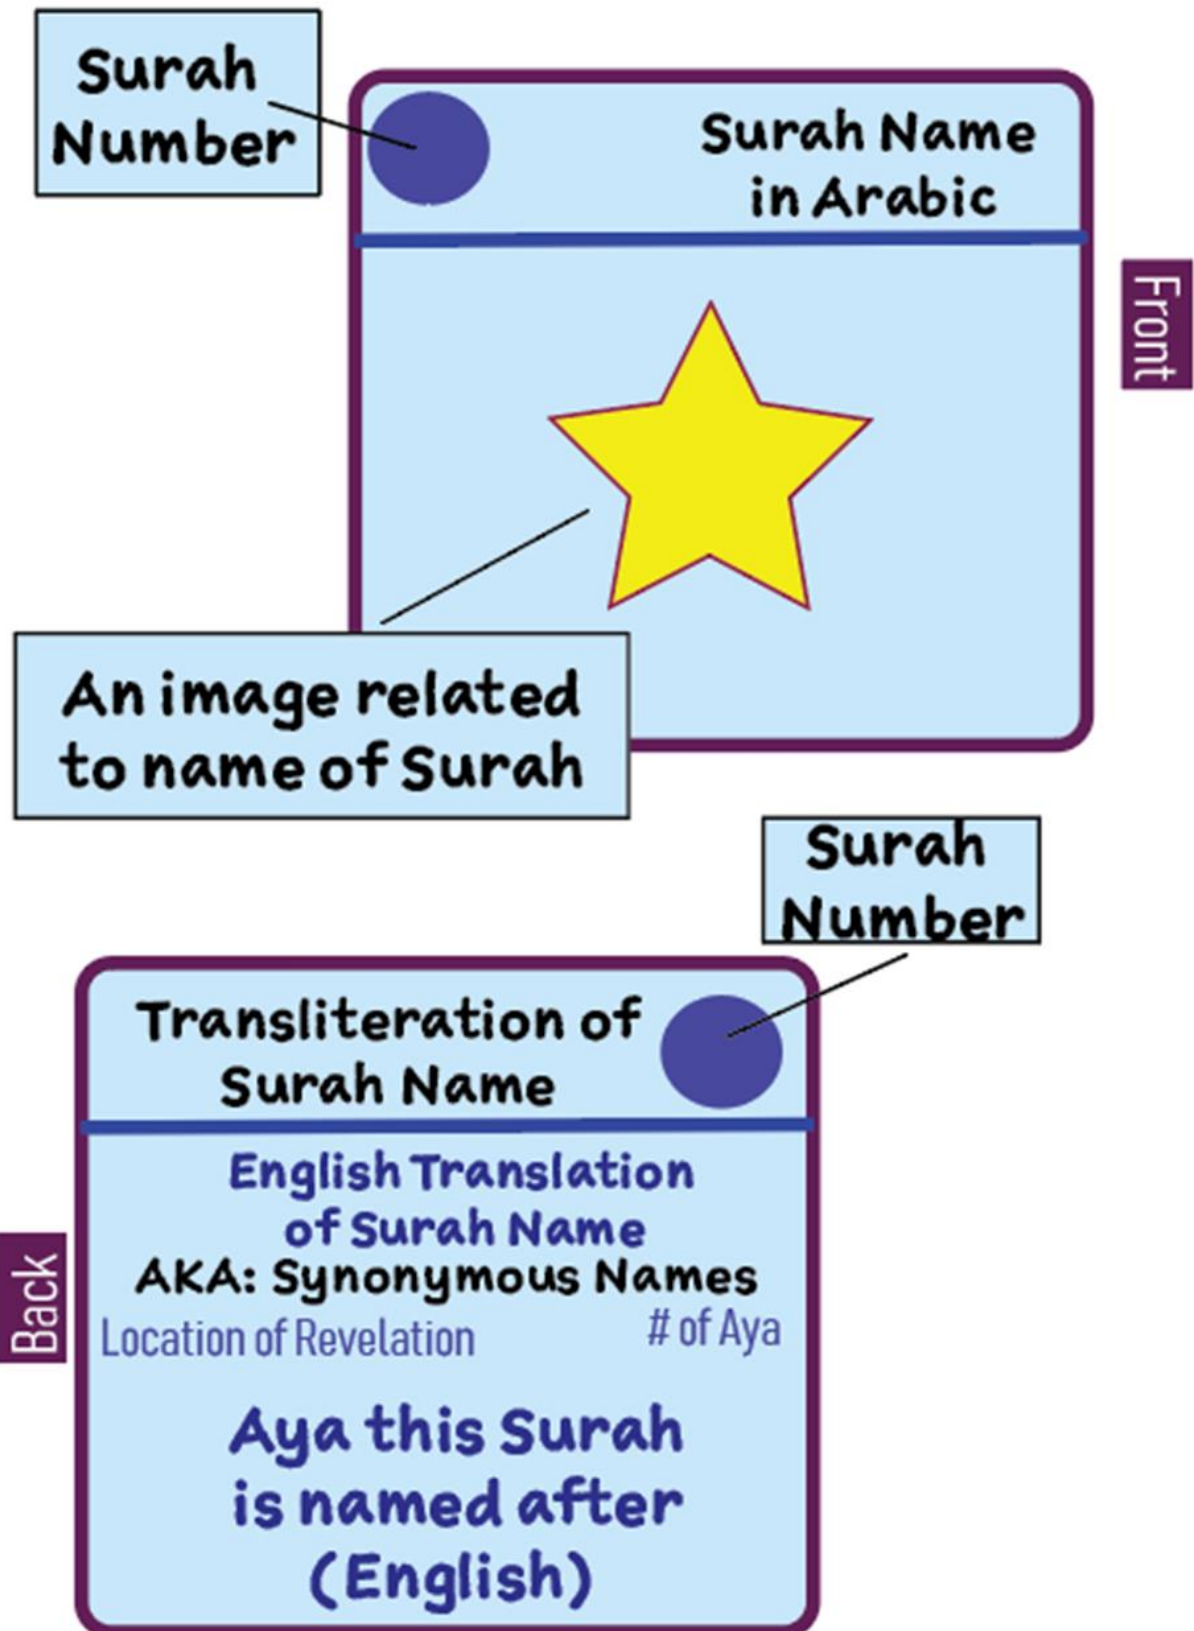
Surah Number

Surah Name in Arabic

Front

An image related to name of Surah

Surah Number

Transliteration of Surah Name

English Translation of Surah Name

AKA: Synonymous Names

Location of Revelation

# of Aya

Aya this Surah is named after (English)

Back